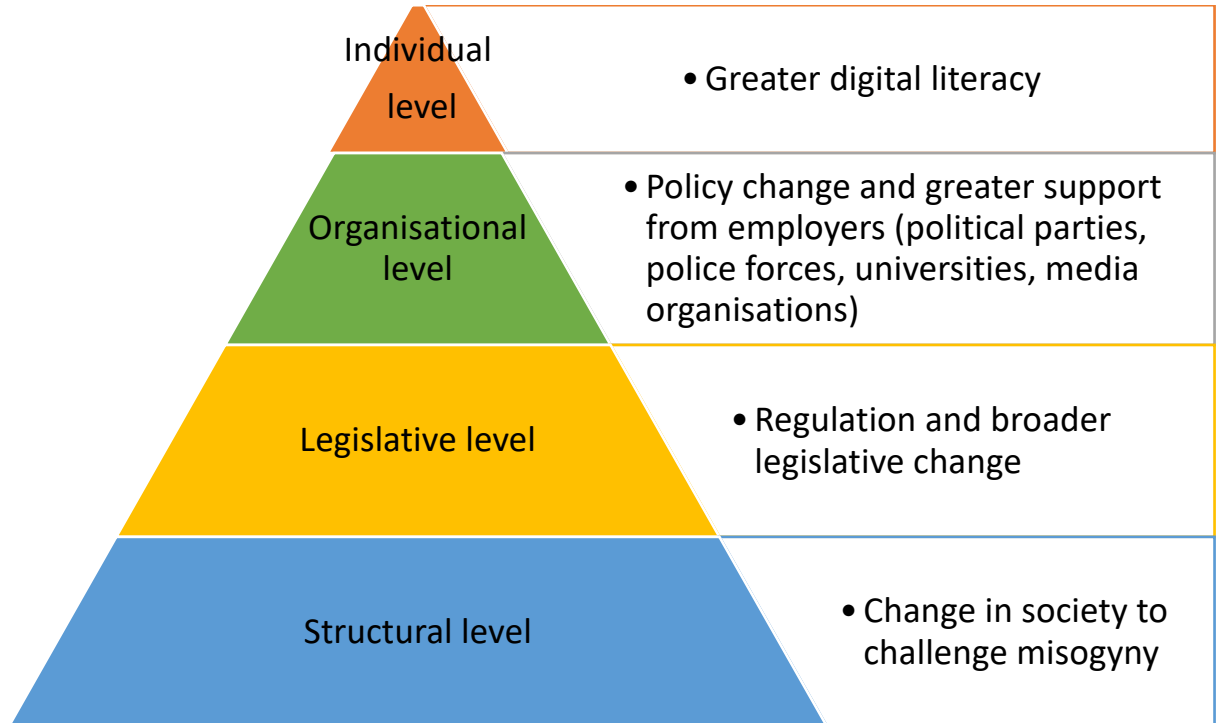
Individual level

• Greater digital literacy

Organisational level

• Policy change and greater support from employers (political parties, police forces, universities, media organisations)

Legislative level

• Regulation and broader legislative change

Structural level

• Change in society to challenge misogyny